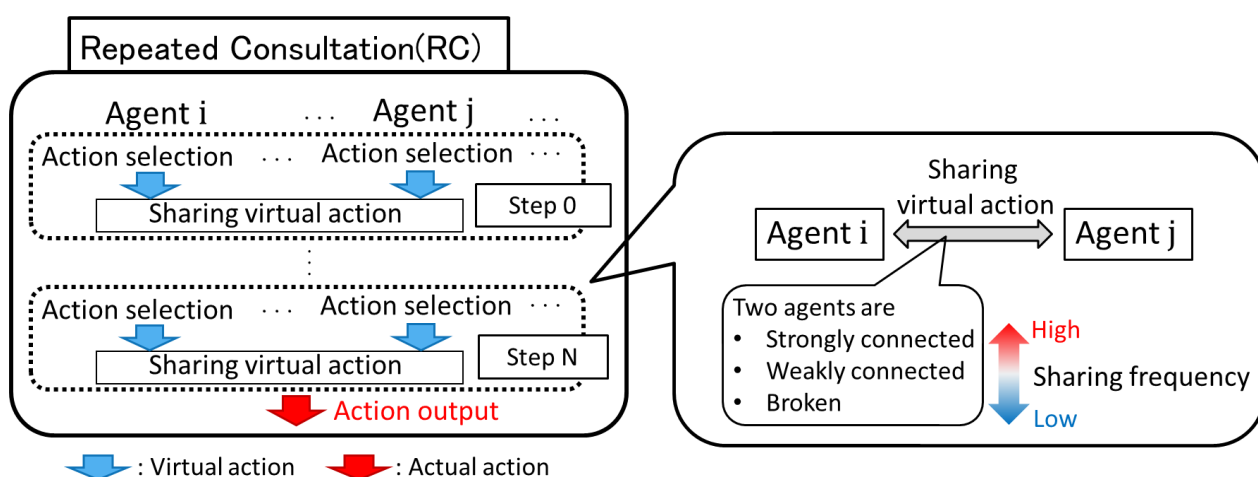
Repeated Consultation(RC)

Agent i … Agent j …

Action selection … Action selection …

Sharing virtual action

Step 0

⋮

Action selection … Action selection …

Sharing virtual action

Step N

Action output

: Virtual action : Actual action

Sharing virtual action

Agent i

Agent j

Two agents are
• Strongly connected
• Weakly connected
• Broken

High

Sharing frequency

Low